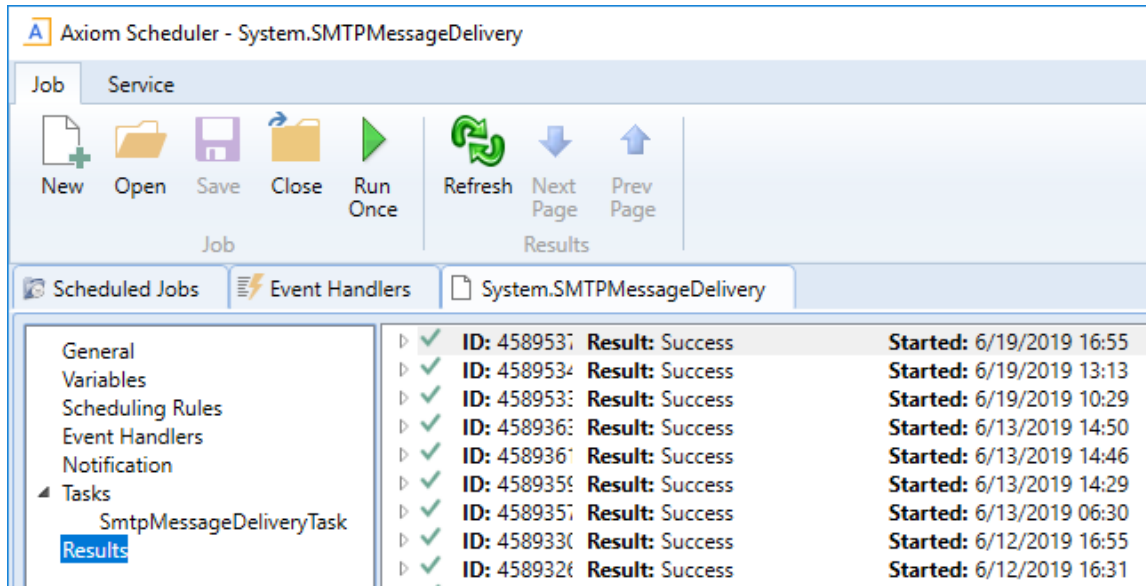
Axiom Scheduler - System.SMTPMessageDelivery

Job Service

New Open Save Close Run Once
Job

Refresh Next Page Prev Page
Results

Scheduled Jobs | Event Handlers | System.SMTPMessageDelivery

General
Variables
Scheduling Rules
Event Handlers
Notification
Tasks
SmtpMessageDeliveryTask
Results

| | | |
|---|---|---|
| ID: 458953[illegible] | Result: Success | Started: 6/19/2019 16:55 |
| ID: 458953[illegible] | Result: Success | Started: 6/19/2019 13:13 |
| ID: 458953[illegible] | Result: Success | Started: 6/19/2019 10:29 |
| ID: 458936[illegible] | Result: Success | Started: 6/13/2019 14:50 |
| ID: 458936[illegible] | Result: Success | Started: 6/13/2019 14:46 |
| ID: 458935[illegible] | Result: Success | Started: 6/13/2019 14:29 |
| ID: 458935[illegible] | Result: Success | Started: 6/13/2019 06:30 |
| ID: 458933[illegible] | Result: Success | Started: 6/12/2019 16:55 |
| ID: 458932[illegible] | Result: Success | Started: 6/12/2019 16:31 |